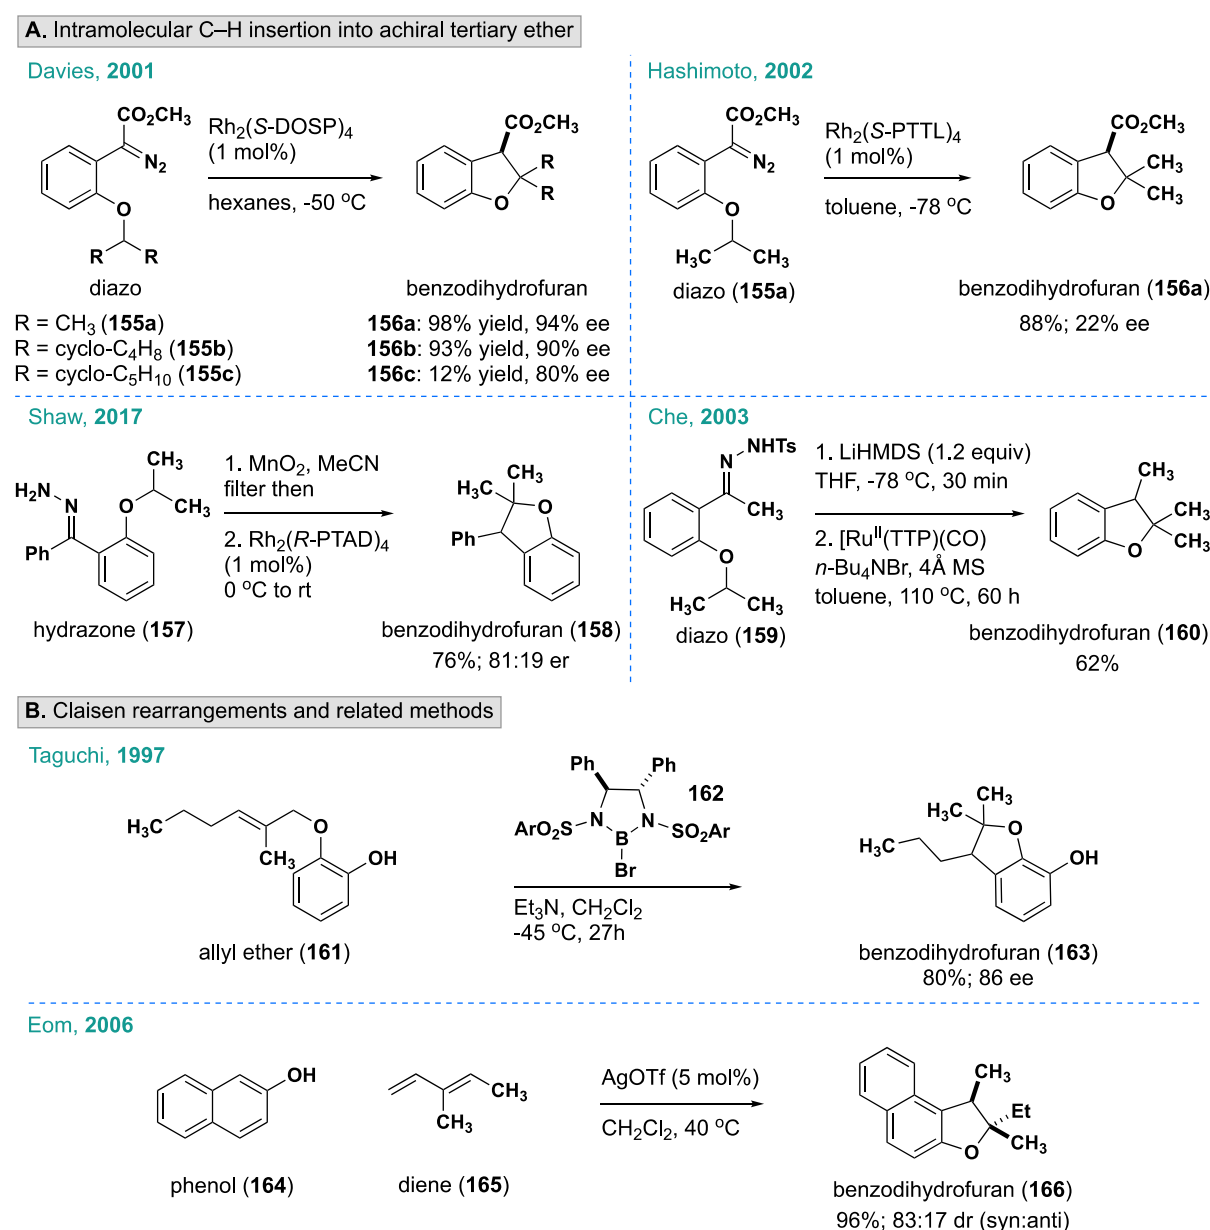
A. Intramolecular C–H insertion into achiral tertiary ether

Davies, 2001

$CO_2CH_3$ $N_2$ O R R

diazo

$Rh_2(S\text{-DOSP})_4$ (1 mol%)

hexanes, -50 °C

$CO_2CH_3$ R R O

benzodihydrofuran

R = $CH_3$ (155a)
R = cyclo-$C_4H_8$ (155b)
R = cyclo-$C_5H_{10}$ (155c)

156a: 98% yield, 94% ee
156b: 93% yield, 90% ee
156c: 12% yield, 80% ee

Hashimoto, 2002

$CO_2CH_3$ $N_2$ O $H_3C$ $CH_3$

diazo (155a)

$Rh_2(S\text{-PTTL})_4$ (1 mol%)

toluene, -78 °C

$CO_2CH_3$ $CH_3$ $CH_3$ O

benzodihydrofuran (156a)
88%; 22% ee

Shaw, 2017

$CH_3$ $H_2N$ N O $CH_3$ Ph

hydrazone (157)

1. $MnO_2$, MeCN filter then
2. $Rh_2(R\text{-PTAD})_4$ (1 mol%) 0 °C to rt

$H_3C$ $CH_3$ O Ph

benzodihydrofuran (158)
76%; 81:19 er

Che, 2003

NHTs N $CH_3$ O $H_3C$ $CH_3$

diazo (159)

1. LiHMDS (1.2 equiv) THF, -78 °C, 30 min
2. $[Ru^{II}(TTP)(CO)]$ $n\text{-}Bu_4NBr$, 4Å MS toluene, 110 °C, 60 h

$CH_3$ $CH_3$ $CH_3$ O

benzodihydrofuran (160)
62%

B. Claisen rearrangements and related methods

Taguchi, 1997

$H_3C$ O $CH_3$ OH

allyl ether (161)

Ph Ph 162 $ArO_2S$ N B N $SO_2Ar$ Br

$Et_3N$, $CH_2Cl_2$
-45 °C, 27h

$H_3C$ $CH_3$ $H_3C$ O OH

benzodihydrofuran (163)
80%; 86 ee

Eom, 2006

OH

phenol (164)

$CH_3$ $CH_3$

diene (165)

AgOTf (5 mol%)

$CH_2Cl_2$, 40 °C

$CH_3$ Et $CH_3$ O

benzodihydrofuran (166)
96%; 83:17 dr (syn:anti)